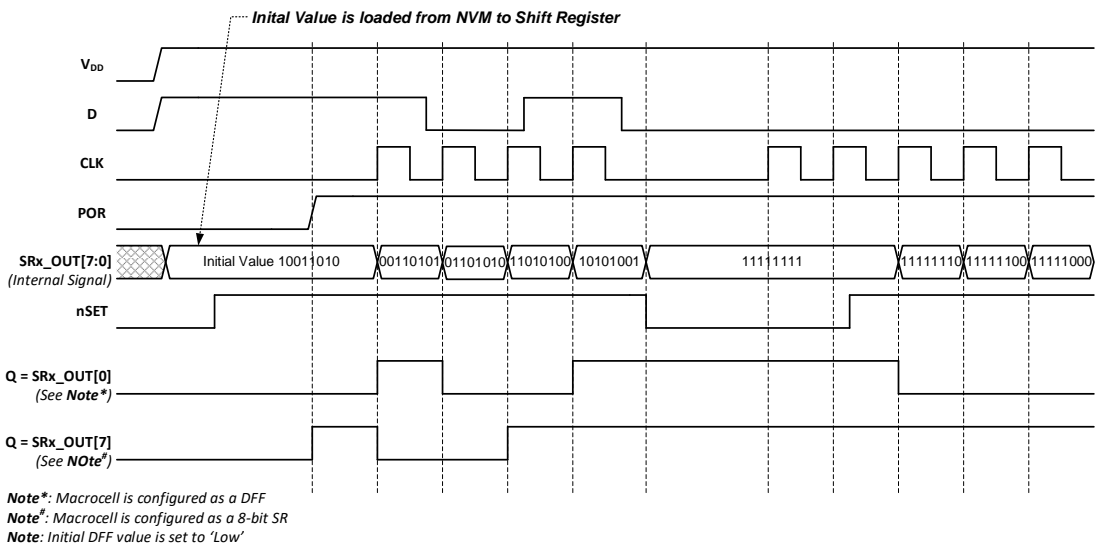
Inital Value is loaded from NVM to Shift Register

$V_{DD}$

D

CLK

POR

SRx_OUT[7:0]
(Internal Signal)

Initial Value 10011010 | 00110101 | 01101010 | 11010100 | 10101001 | 11111111 | 11111110 | 11111100 | 11111000

nSET

Q = SRx_OUT[0]
(See Note*)

Q = SRx_OUT[7]
(See NOte$^{\#}$)

Note*: Macrocell is configured as a DFF
Note$^{\#}$: Macrocell is configured as a 8-bit SR
Note: Initial DFF value is set to 'Low'